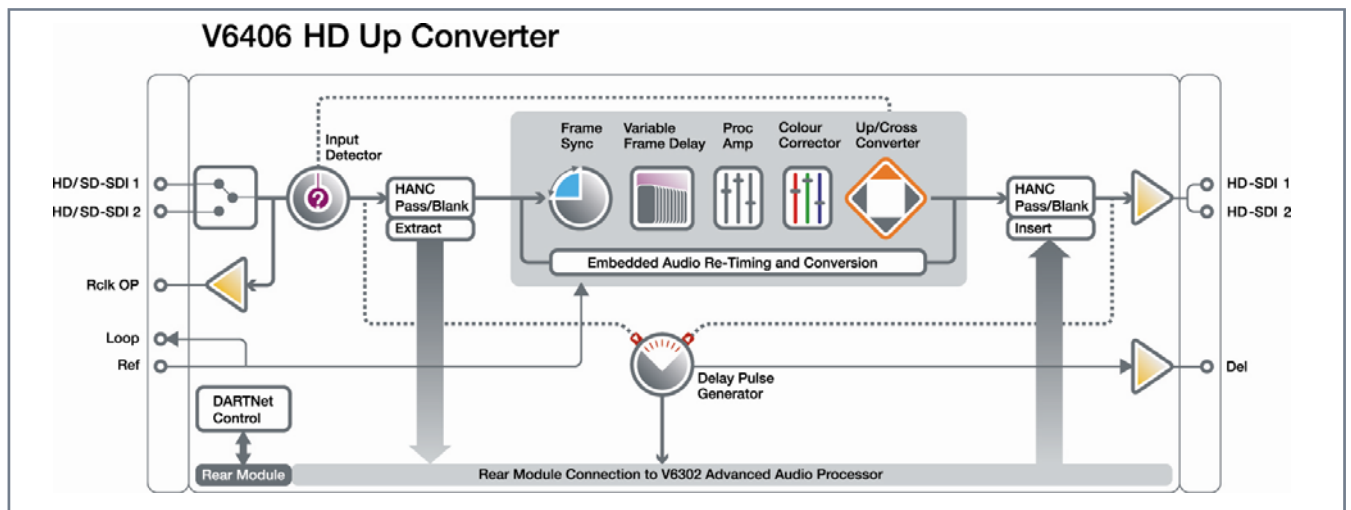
V6406 HD Up Converter

HD/SD-SDI 1
HD/SD-SDI 2
Rclk OP
Loop
Ref

Input Detector

HANC Pass/Blank
Extract

Frame Sync
Variable Frame Delay
Proc Amp
Colour Corrector
Up/Cross Converter

Embedded Audio Re-Timing and Conversion

HANC Pass/Blank
Insert

HD-SDI 1
HD-SDI 2
Del

Delay Pulse Generator

DARTNet Control

Rear Module
Rear Module Connection to V6302 Advanced Audio Processor